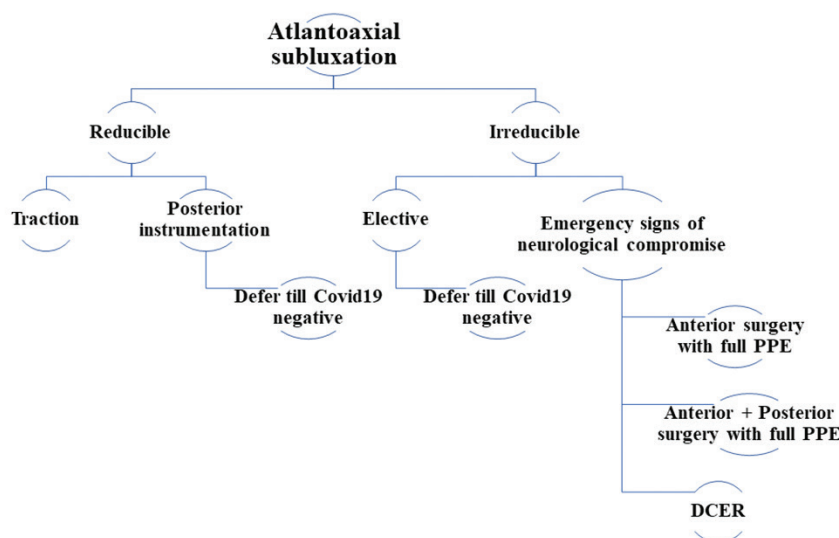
Atlantoaxial subluxation

Reducible

Irreducible

Traction

Posterior instrumentation

Elective

Emergency signs of neurological compromise

Defer till Covid19 negative

Defer till Covid19 negative

Anterior surgery with full PPE

Anterior + Posterior surgery with full PPE

DCER